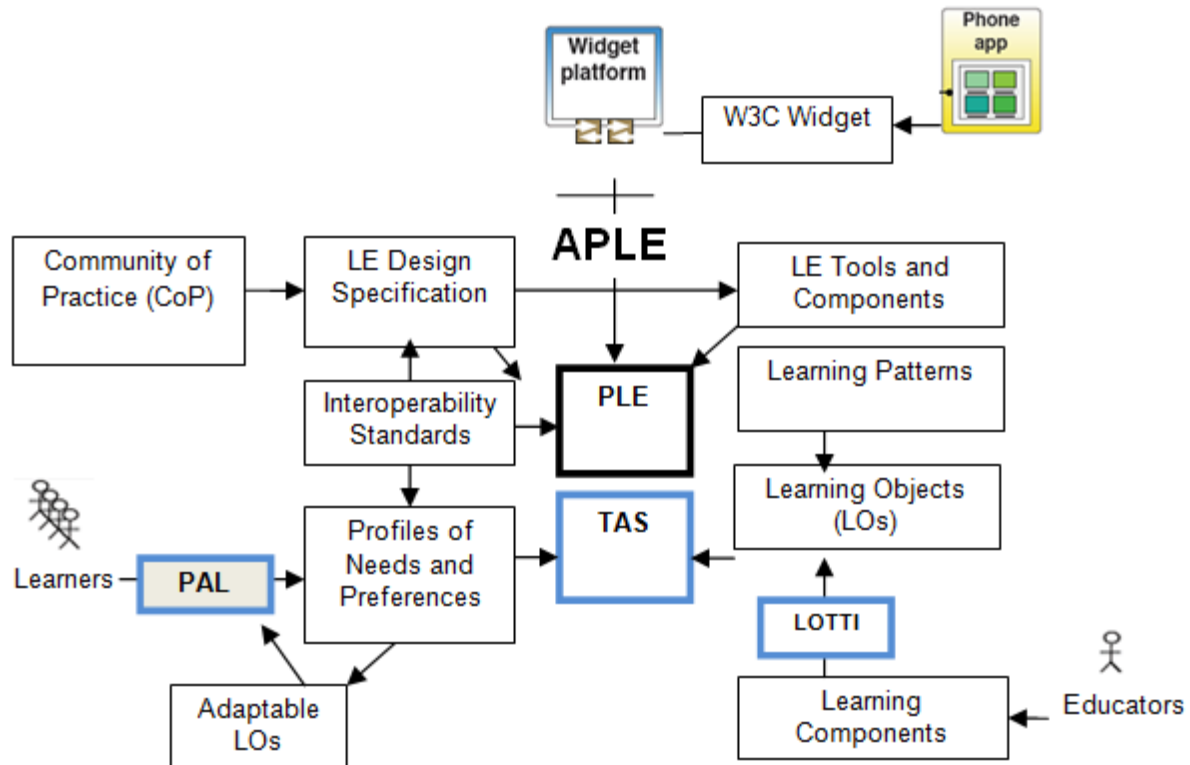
Widget platform

Phone app

W3C Widget

APLE

Community of Practice (CoP)

LE Design Specification

LE Tools and Components

PLE

Learning Patterns

Interoperability Standards

Learning Objects (LOs)

TAS

Profiles of Needs and Preferences

Learners

PAL

LOTTI

Adaptable LOs

Learning Components

Educators